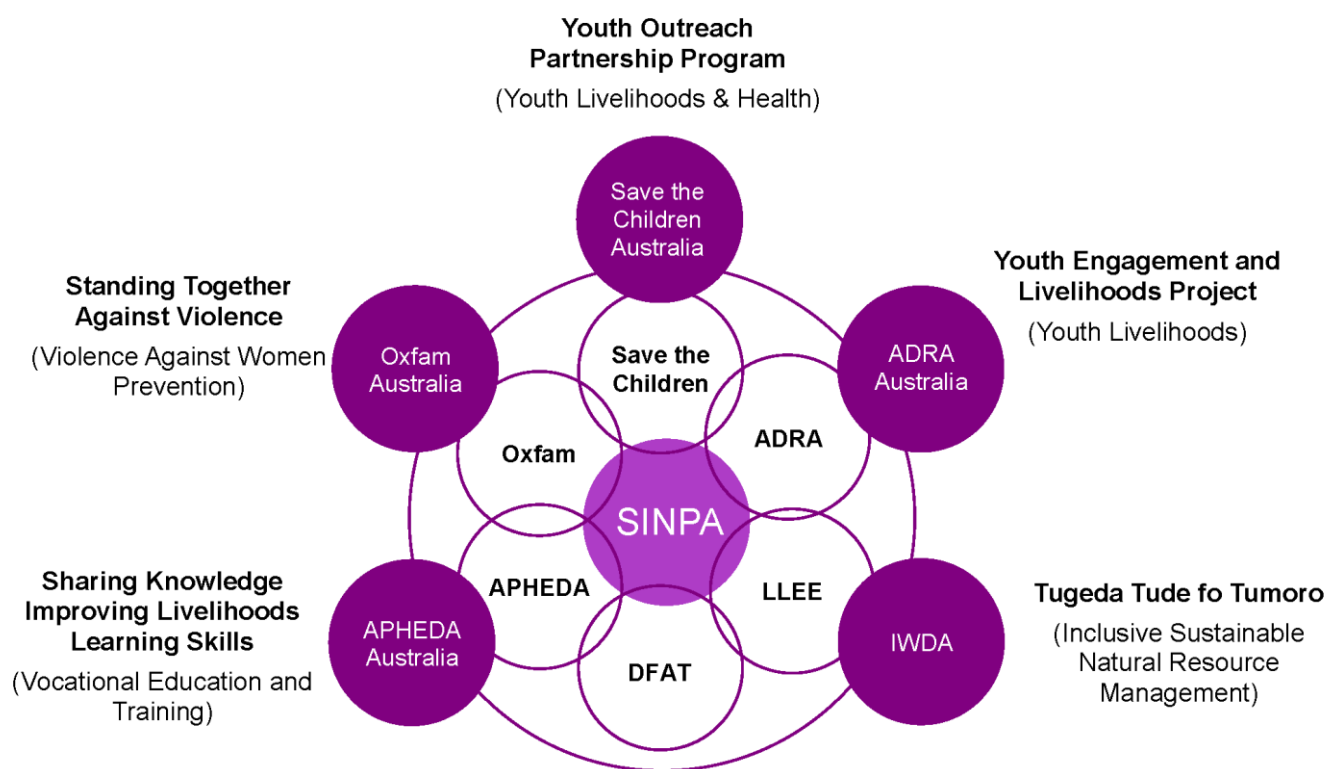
Youth Outreach Partnership Program

(Youth Livelihoods & Health)

Save the Children Australia

Standing Together Against Violence

(Violence Against Women Prevention)

Oxfam Australia

Youth Engagement and Livelihoods Project

(Youth Livelihoods)

ADRA Australia

Save the Children

Oxfam

ADRA

SINPA

APHEDA

LLEE

DFAT

Sharing Knowledge Improving Livelihoods Learning Skills

(Vocational Education and Training)

APHEDA Australia

IWDA

Tugeda Tude fo Tumoro

(Inclusive Sustainable Natural Resource Management)